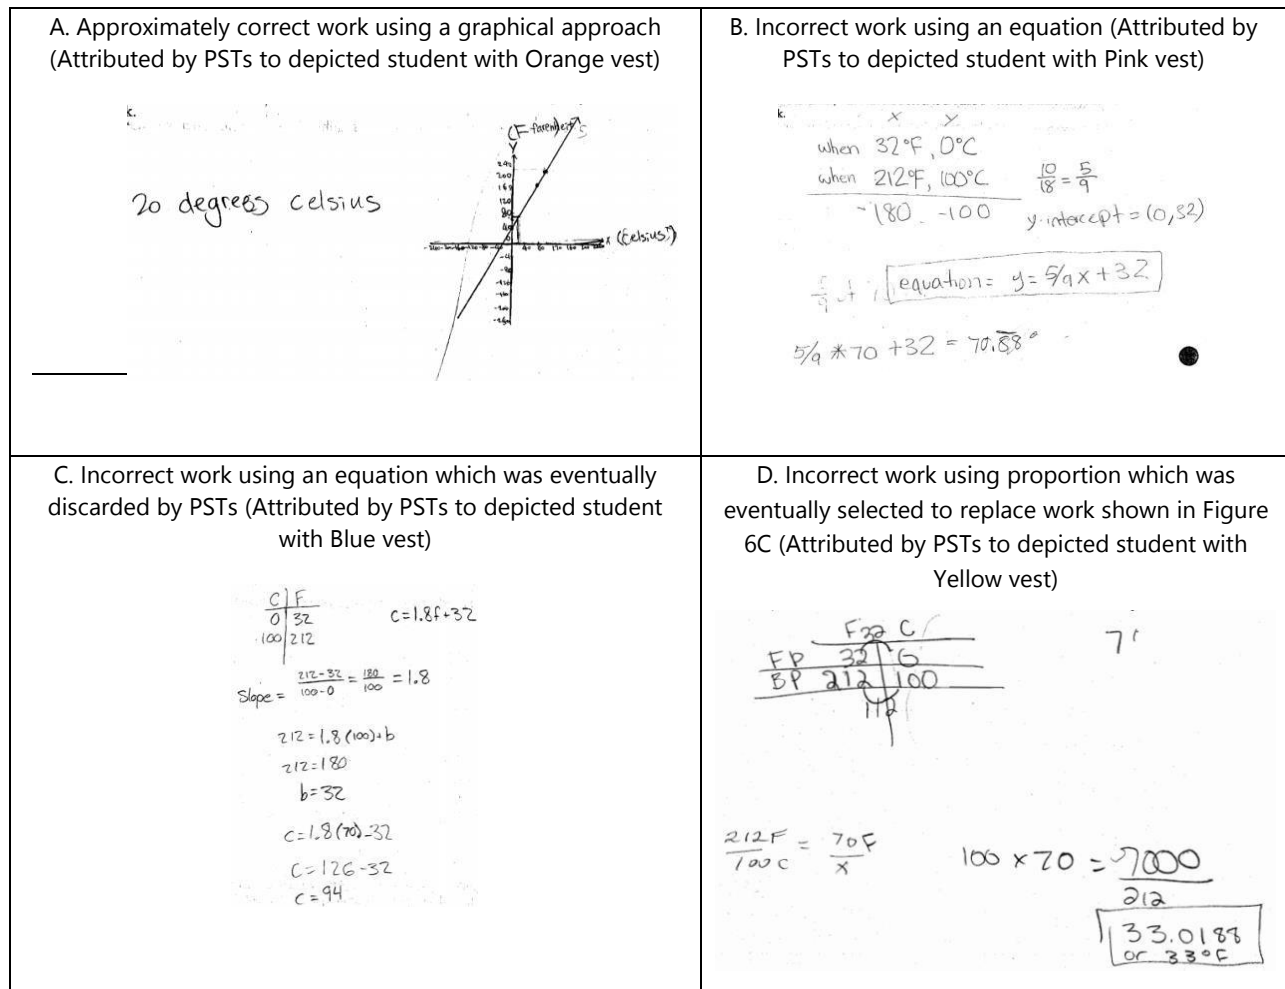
| A. Approximately correct work using a graphical approach (Attributed by PSTs to depicted student with Orange vest) | B. Incorrect work using an equation (Attributed by PSTs to depicted student with Pink vest) |
|---|---|
| k. 20 degrees celsius. (F-farenheit) y x (Celsius) | k. x y when 32°F, 0°C when 212°F, 100°C 180 100 $\frac{10}{18}=\frac{5}{9}$ y-intercept = (0,32) equation: $y=5/9x+32$ $5/9 * 70 + 32 = 70.\overline{88}$° |
| C. Incorrect work using an equation which was eventually discarded by PSTs (Attributed by PSTs to depicted student with Blue vest) | D. Incorrect work using proportion which was eventually selected to replace work shown in Figure 6C (Attributed by PSTs to depicted student with Yellow vest) |
| C F 0 32 100 212 c=1.8f+32 Slope = $\frac{212-32}{100-0}=\frac{180}{100}=1.8$ 212=1.8(100)+b 212=180 b=32 c=1.8(70)-32 c=126-32 c=94 | F C FP 32 0 BP 212 100 112 7 $\frac{212F}{100C}=\frac{70F}{x}$ $100\times70=\frac{7000}{212}$ 33.0188 or 33°F |